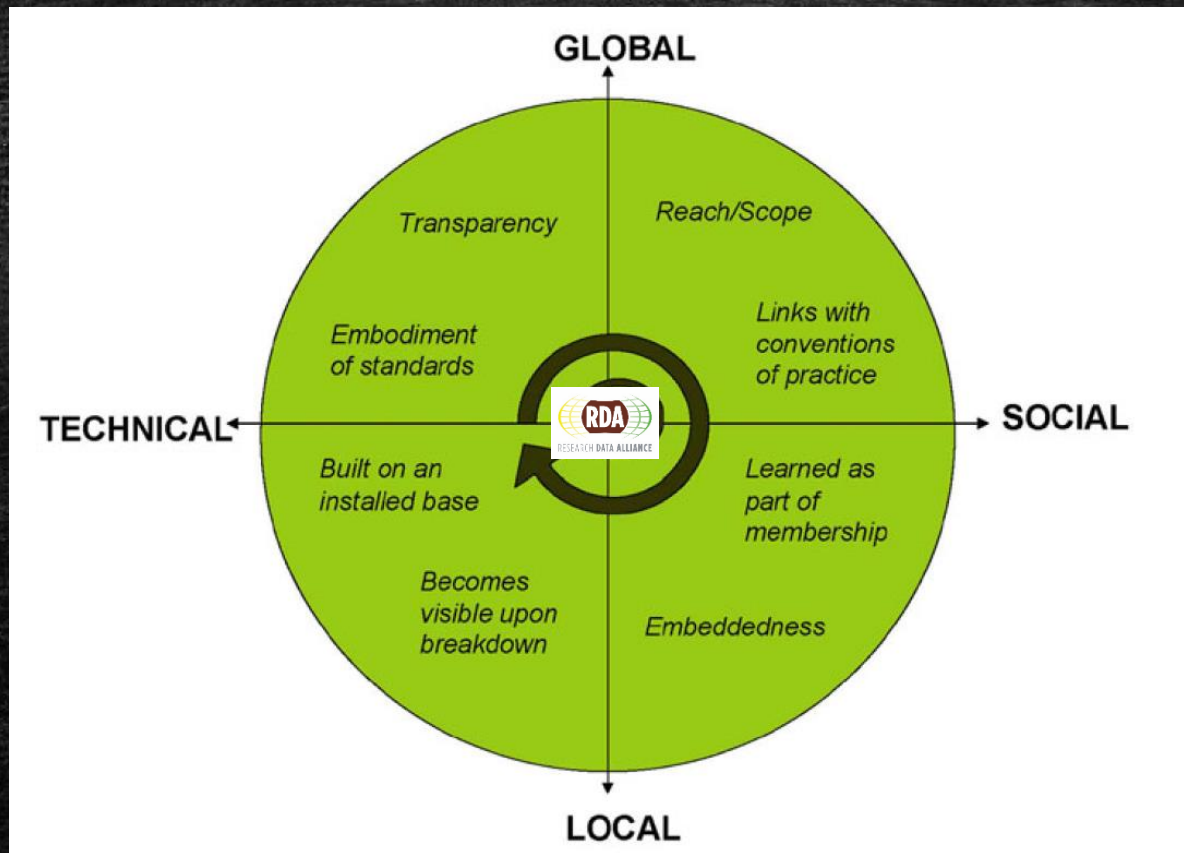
GLOBAL

Transparency

Reach/Scope

Embodiment of standards

Links with conventions of practice

TECHNICAL

RDA
RESEARCH DATA ALLIANCE

SOCIAL

Built on an installed base

Learned as part of membership

Becomes visible upon breakdown

Embeddedness

LOCAL